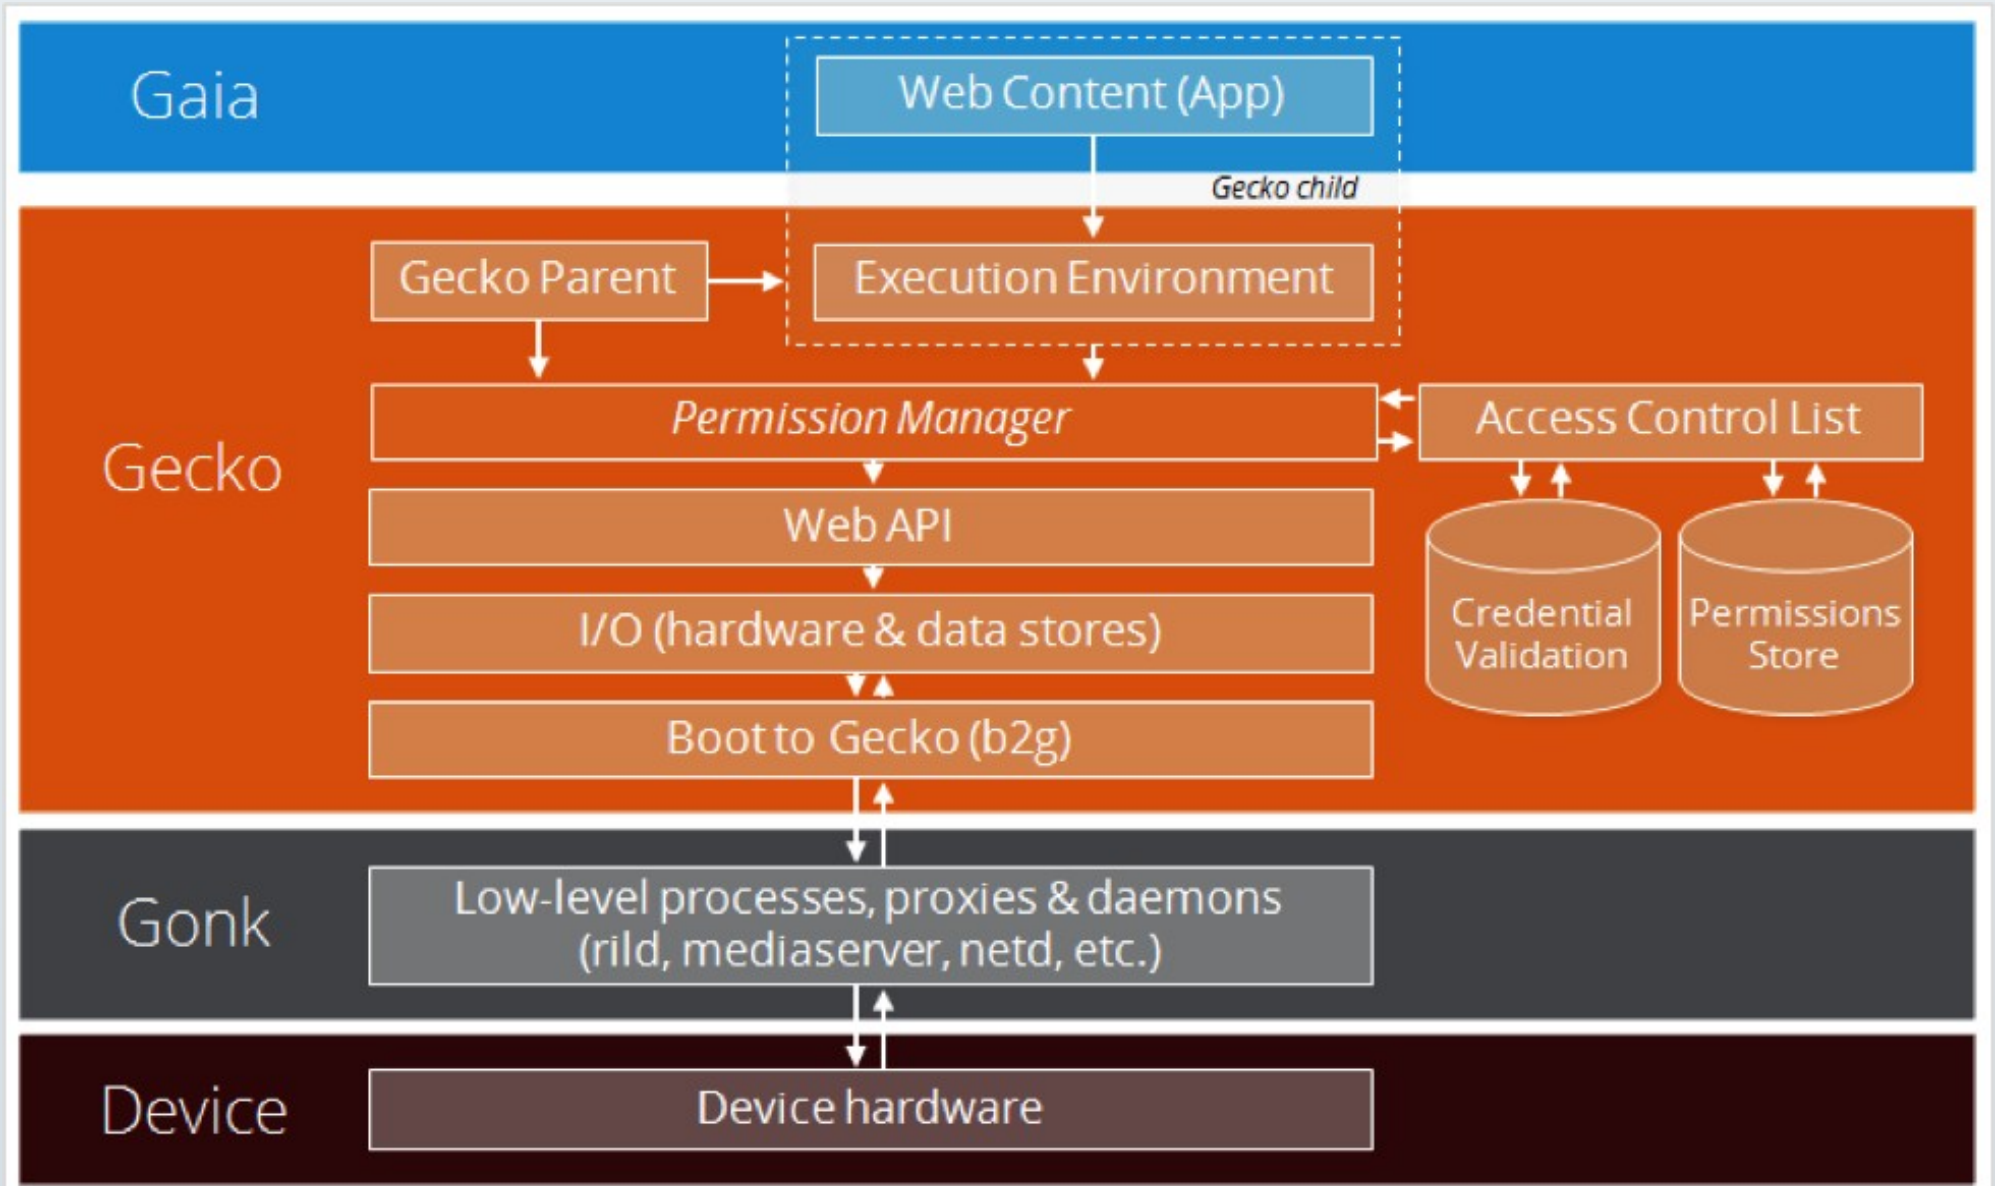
Gaia

Web Content (App)

Gecko child

Gecko

Gecko Parent

Execution Environment

Permission Manager

Access Control List

Web API

I/O (hardware & data stores)

Credential Validation

Permissions Store

Boot to Gecko (b2g)

Gonk

Low-level processes, proxies & daemons (rild, mediaserver, netd, etc.)

Device

Device hardware